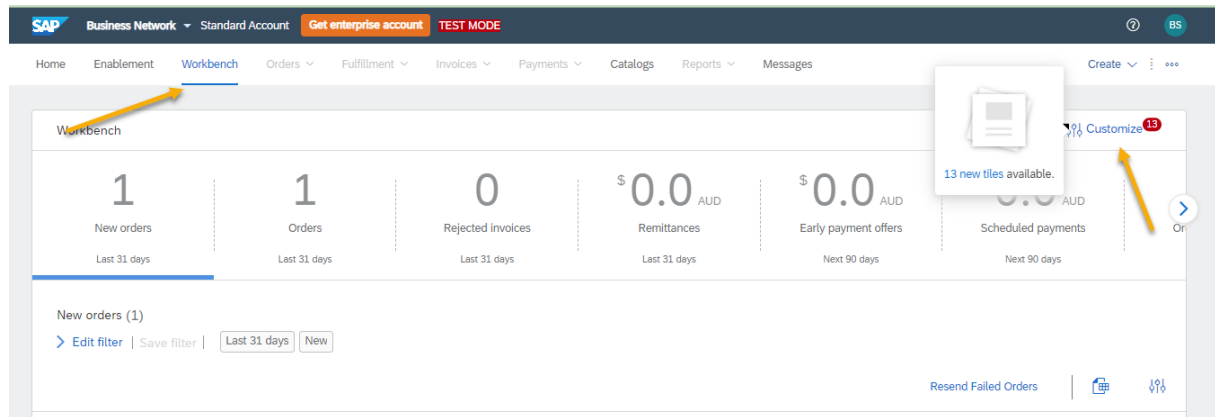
SAP Business Network Standard Account Get enterprise account TEST MODE

BS

Home Enablement Workbench Orders Fulfillment Invoices Payments Catalogs Reports Messages Create

Workbench

Customize 13

13 new tiles available.

| 1 | 1 | 0 | $0.0 AUD | $0.0 AUD | 0.0 AUD | |
|---|---|---|---|---|---|---|
| New orders | Orders | Rejected invoices | Remittances | Early payment offers | Scheduled payments | Or |
| Last 31 days | Last 31 days | Last 31 days | Last 31 days | Next 90 days | Next 90 days | |

New orders (1)

Edit filter | Save filter | Last 31 days New

Resend Failed Orders